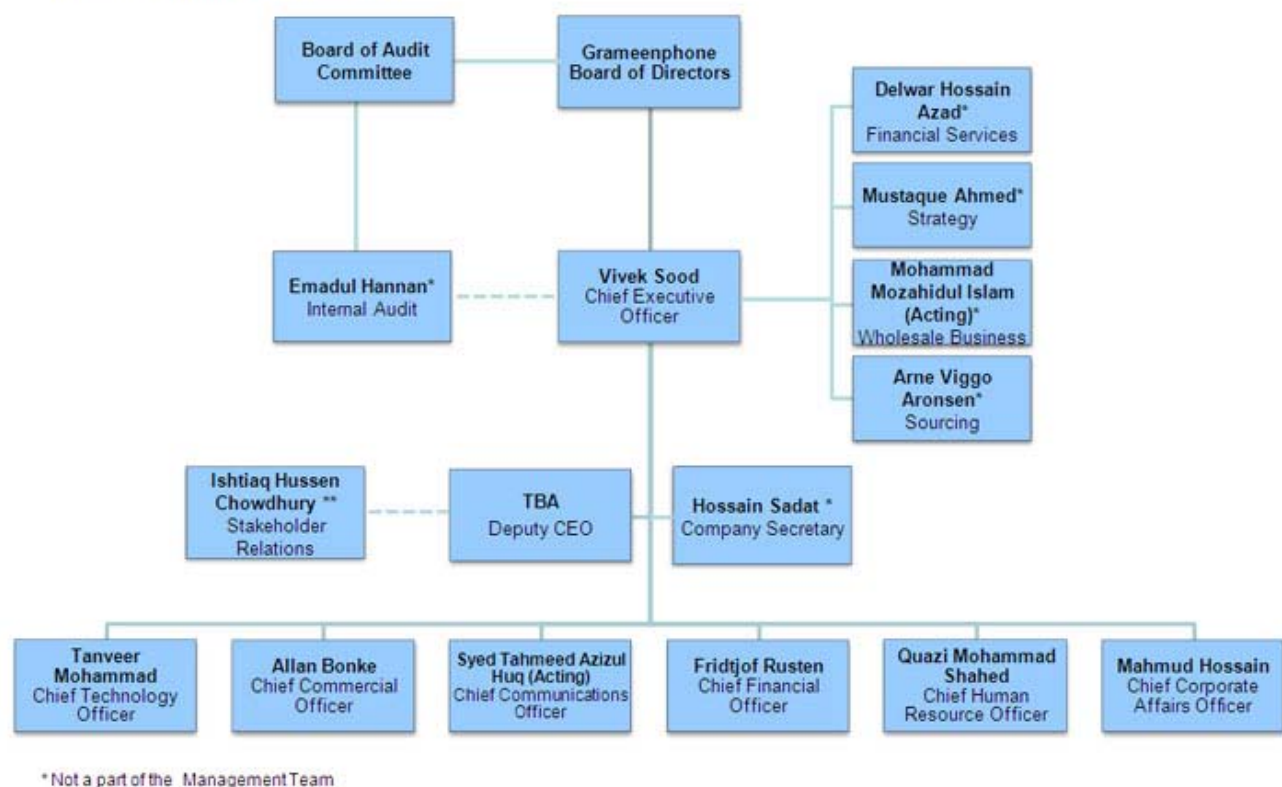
Board of Audit Committee

Grameenphone Board of Directors

Delwar Hossain Azad*
Financial Services

Mustaque Ahmed*
Strategy

Emadul Hannan*
Internal Audit

Vivek Sood
Chief Executive Officer

Mohammad Mozahidul Islam (Acting)*
Wholesale Business

Arne Viggo Aronsen*
Sourcing

Ishtiaq Hussen Chowdhury **
Stakeholder Relations

TBA
Deputy CEO

Hossain Sadat *
Company Secretary

Tanveer Mohammad
Chief Technology Officer

Allan Bonke
Chief Commercial Officer

Syed Tahmeed Azizul Huq (Acting)
Chief Communications Officer

Fridtjof Rusten
Chief Financial Officer

Quazi Mohammad Shahed
Chief Human Resource Officer

Mahmud Hossain
Chief Corporate Affairs Officer

* Not a part of the Management Team